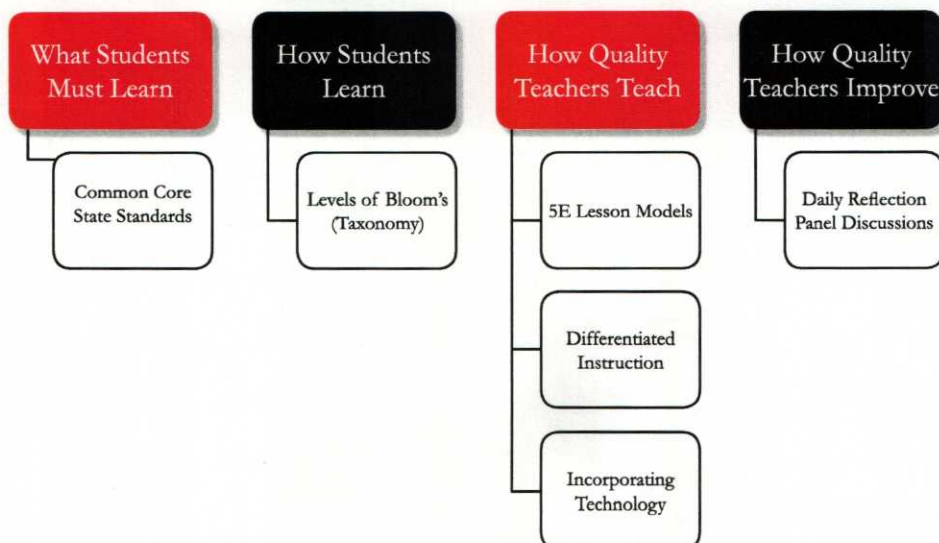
What Students Must Learn

Common Core State Standards

How Students Learn

Levels of Bloom's (Taxonomy)

How Quality Teachers Teach

5E Lesson Models

Differentiated Instruction

Incorporating Technology

How Quality Teachers Improve

Daily Reflection Panel Discussions